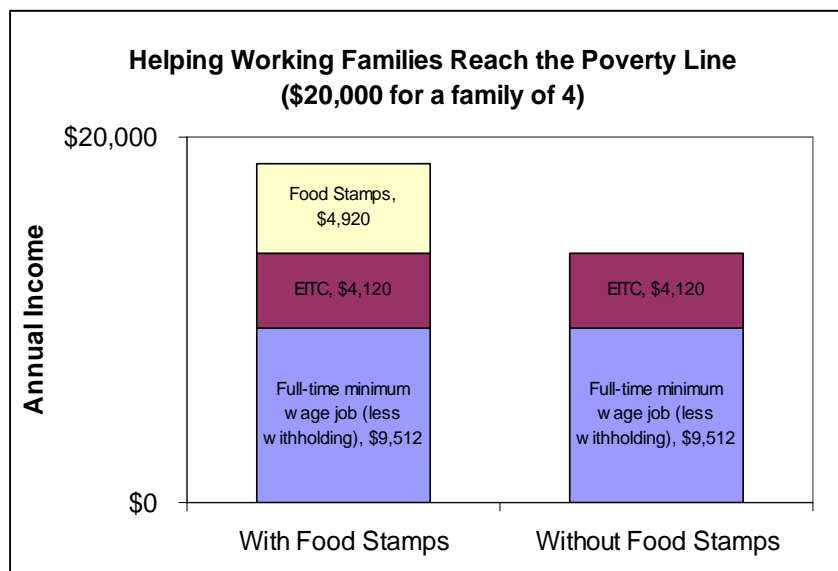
Helping Working Families Reach the Poverty Line
($20,000 for a family of 4)

$20,000

$0

Annual Income

Food Stamps, $4,920

EITC, $4,120

Full-time minimum wage job (less withholding), $9,512

EITC, $4,120

Full-time minimum wage job (less withholding), $9,512

With Food Stamps

Without Food Stamps